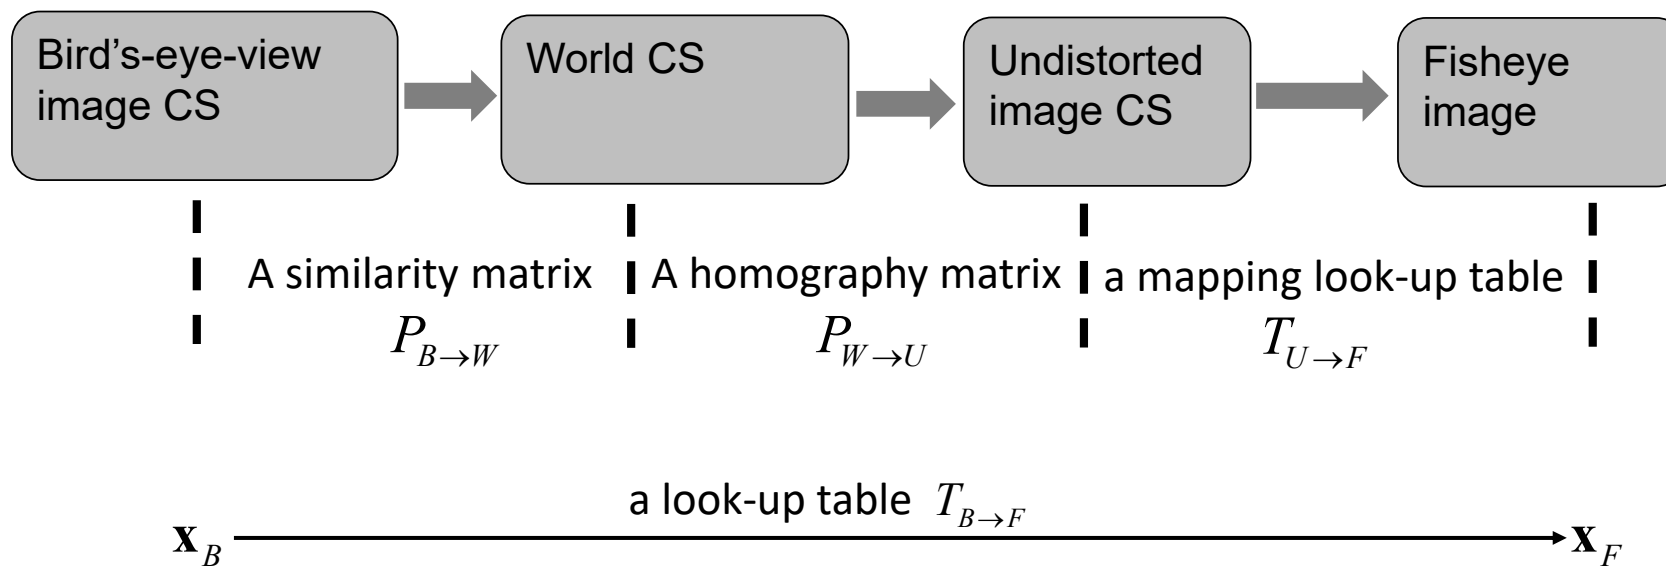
Bird's-eye-view image CS

World CS

Undistorted image CS

Fisheye image

A similarity matrix
$P_{B\to W}$

A homography matrix
$P_{W\to U}$

a mapping look-up table
$T_{U\to F}$

a look-up table $T_{B\to F}$

$\mathbf{x}_B$

$\mathbf{x}_F$